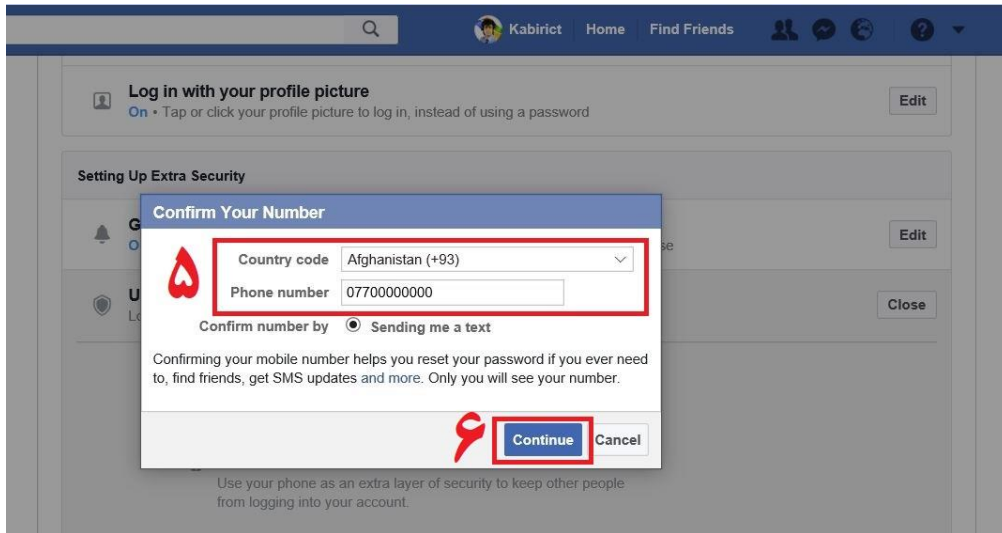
Kabirict Home Find Friends

Log in with your profile picture
On • Tap or click your profile picture to log in, instead of using a password

Edit

Setting Up Extra Security

G
O

se

Edit

U
Lo

Close

Confirm Your Number

۵

Country code Afghanistan (+93)

Phone number 07700000000

Confirm number by Sending me a text

Confirming your mobile number helps you reset your password if you ever need to, find friends, get SMS updates and more. Only you will see your number.

۶

Continue Cancel

Use your phone as an extra layer of security to keep other people from logging into your account.